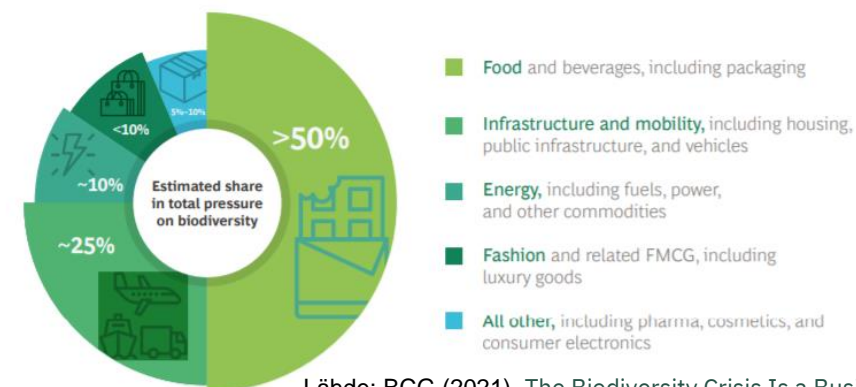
>50%

~25%

~10%

<10%

5%–10%

Estimated share in total pressure on biodiversity

Food and beverages, including packaging

Infrastructure and mobility, including housing, public infrastructure, and vehicles

Energy, including fuels, power, and other commodities

Fashion and related FMCG, including luxury goods

All other, including pharma, cosmetics, and consumer electronics

Lähde: BCG (2021). The Biodiversity Crisis Is a Bus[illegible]